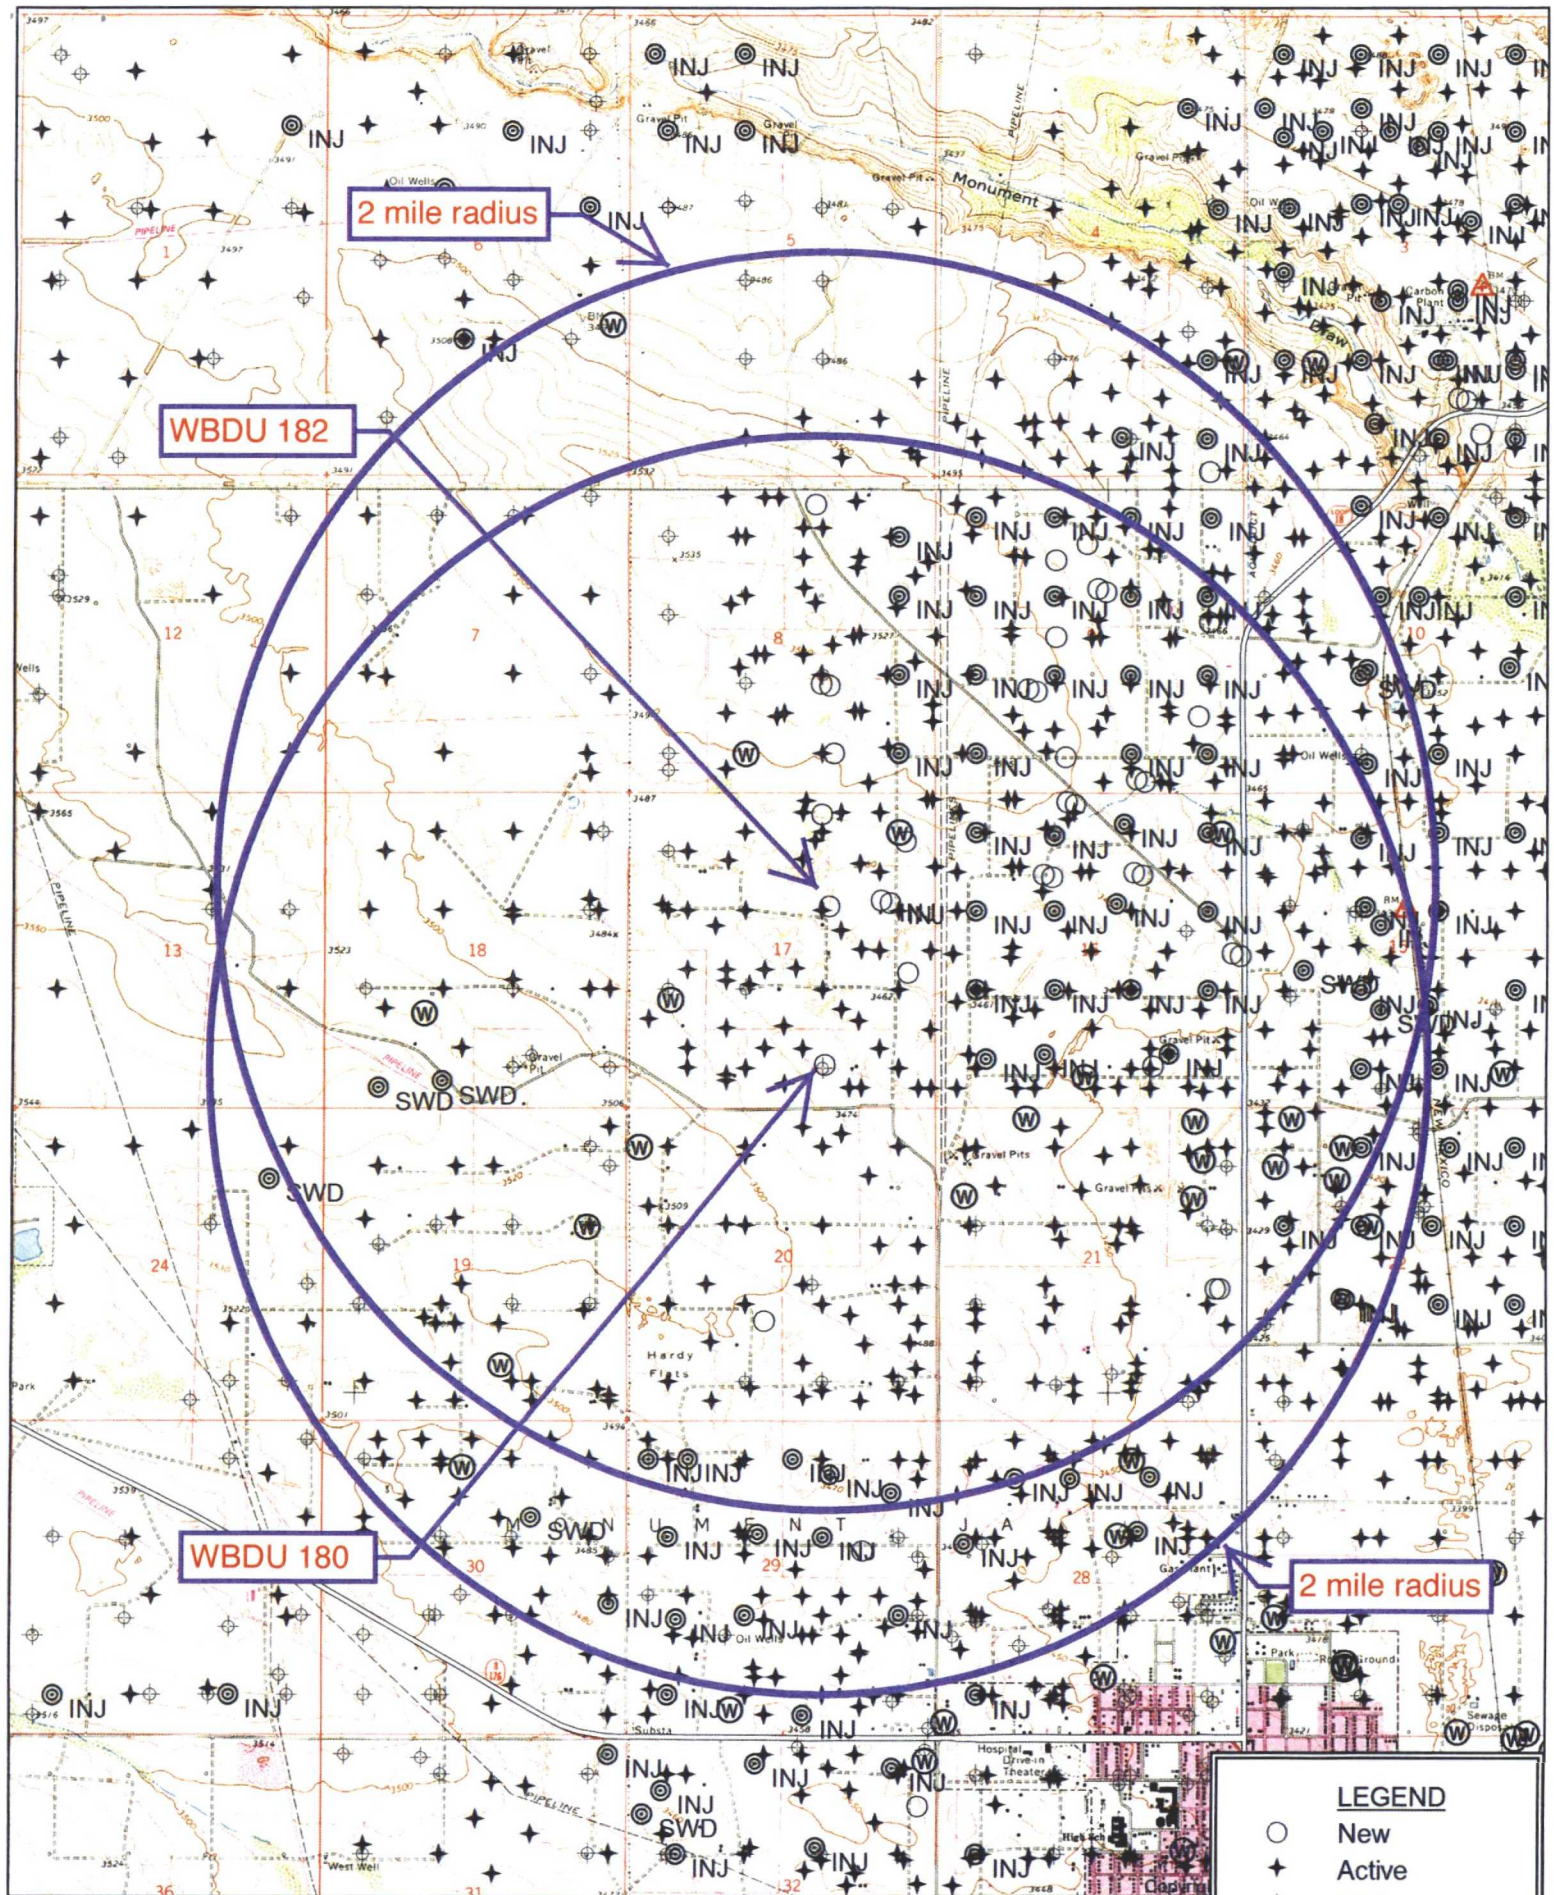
2 mile radius

WBDU 182

WBDU 180

2 mile radius

INJ INJ INJ INJ INJ INJ INJ INJ INJ INJ INJ INJ INJ INJ

Monument

Gravel Pit

Oil Wells

PIPELINE

SWD SWD SWD SWD SWD SWD

Hardy Flats

Gravel Pits

Oil Wells

Hospital

Drive-in Theater

Substa

West Well

Park

Sewage Dispo

1 5 4 3 12 7 8 10 13 18 17 24 19 20 21 30 29 28 36 31 32

LEGEND
New
Active